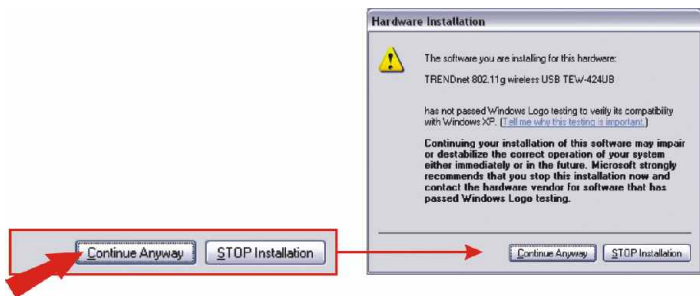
Continue Anyway

STOP Installation

Hardware Installation

The software you are installing for this hardware:

TRENDnet 802.11g wireless USB TEW-424UB

has not passed Windows Logo testing to verify its compatibility with Windows XP. (Tell me why this testing is important.)

Continuing your installation of this software may impair or destabilize the correct operation of your system either immediately or in the future. Microsoft strongly recommends that you stop this installation now and contact the hardware vendor for software that has passed Windows Logo testing.

Continue Anyway

STOP Installation